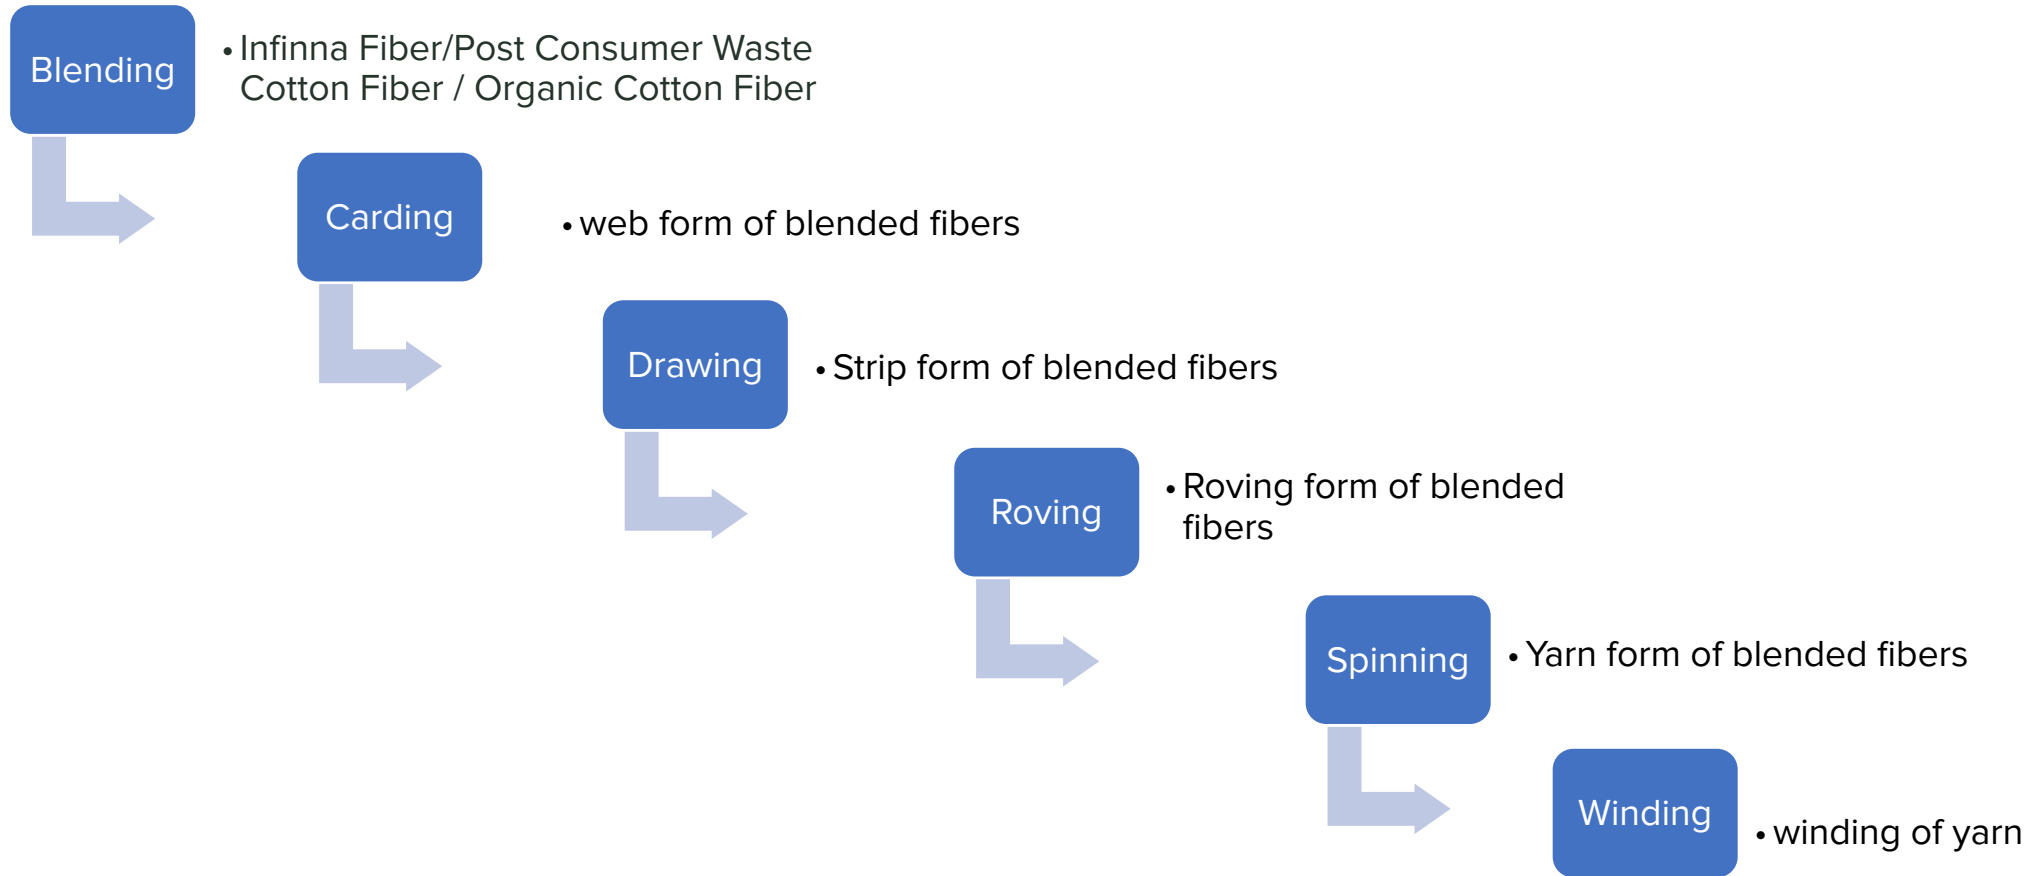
Blending

• Infinna Fiber/Post Consumer Waste Cotton Fiber / Organic Cotton Fiber

Carding

• web form of blended fibers

Drawing

• Strip form of blended fibers

Roving

• Roving form of blended fibers

Spinning

• Yarn form of blended fibers

Winding

• winding of yarn